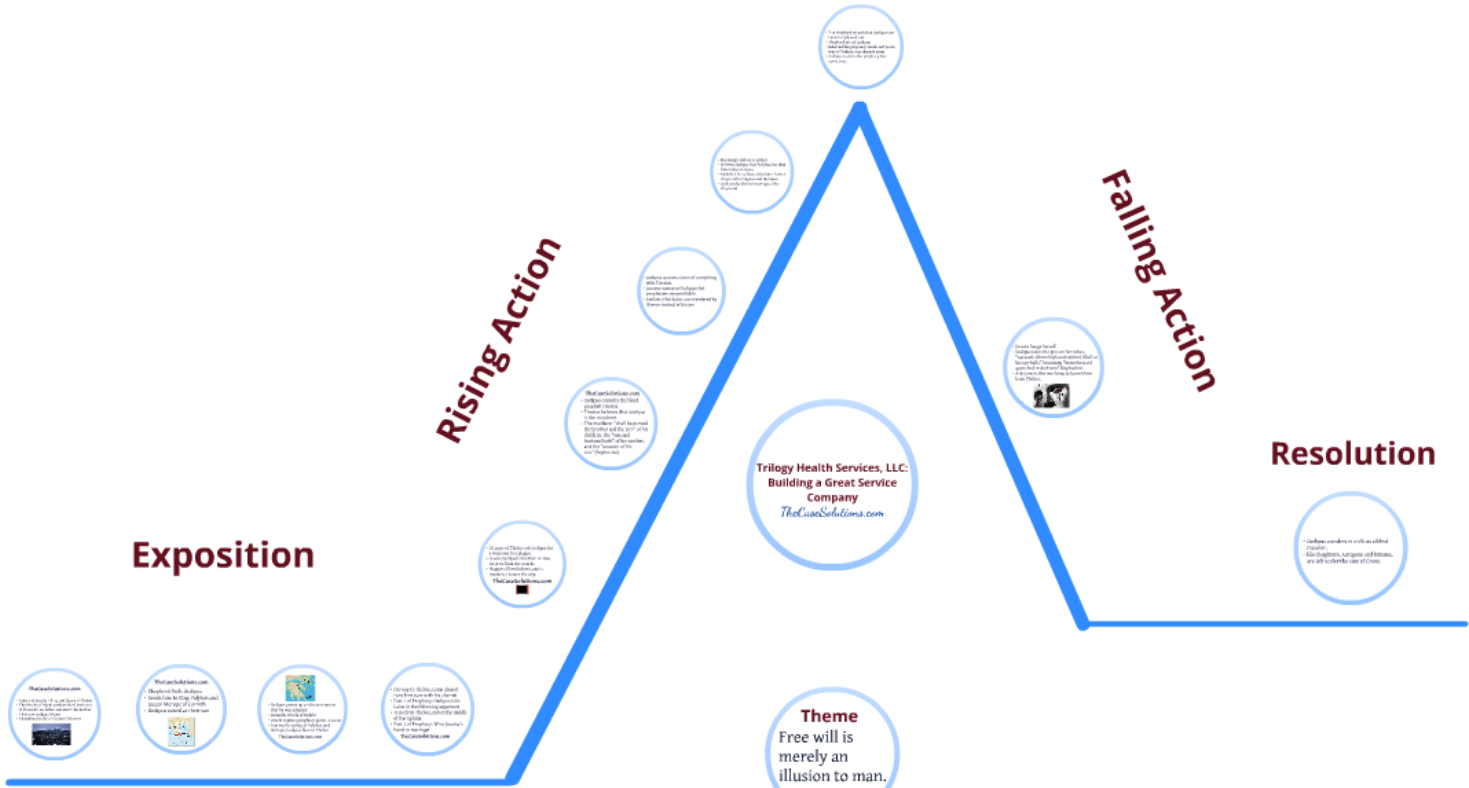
Rising Action

Falling Action

Resolution

Exposition

Trilogy Health Services, LLC: Building a Great Service Company
TheCaseSolutions.com

Theme
Free will is merely an illusion to man.

TheCaseSolutions.com

TheCaseSolutions.com
- Shepherd finds Oedipus
- Sends him to King Polybus and Queen Merope of Corinth
- Oedipus raised as their son

TheCaseSolutions.com

TheCaseSolutions.com
- Oedipus consults the blind prophet Tiresias.
- Tiresias believes that Oedipus is the murderer.
- The murderer "shall be proved the brother and the sire" of his children, the "son and husband both" of his mother, and the "assassin of his sire" (Sophocles).

TheCaseSolutions.com

- Oedipus wanders in exile as a blind traveler.
- His daughters, Antigone and Ismene, are left to the the care of Creon.

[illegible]